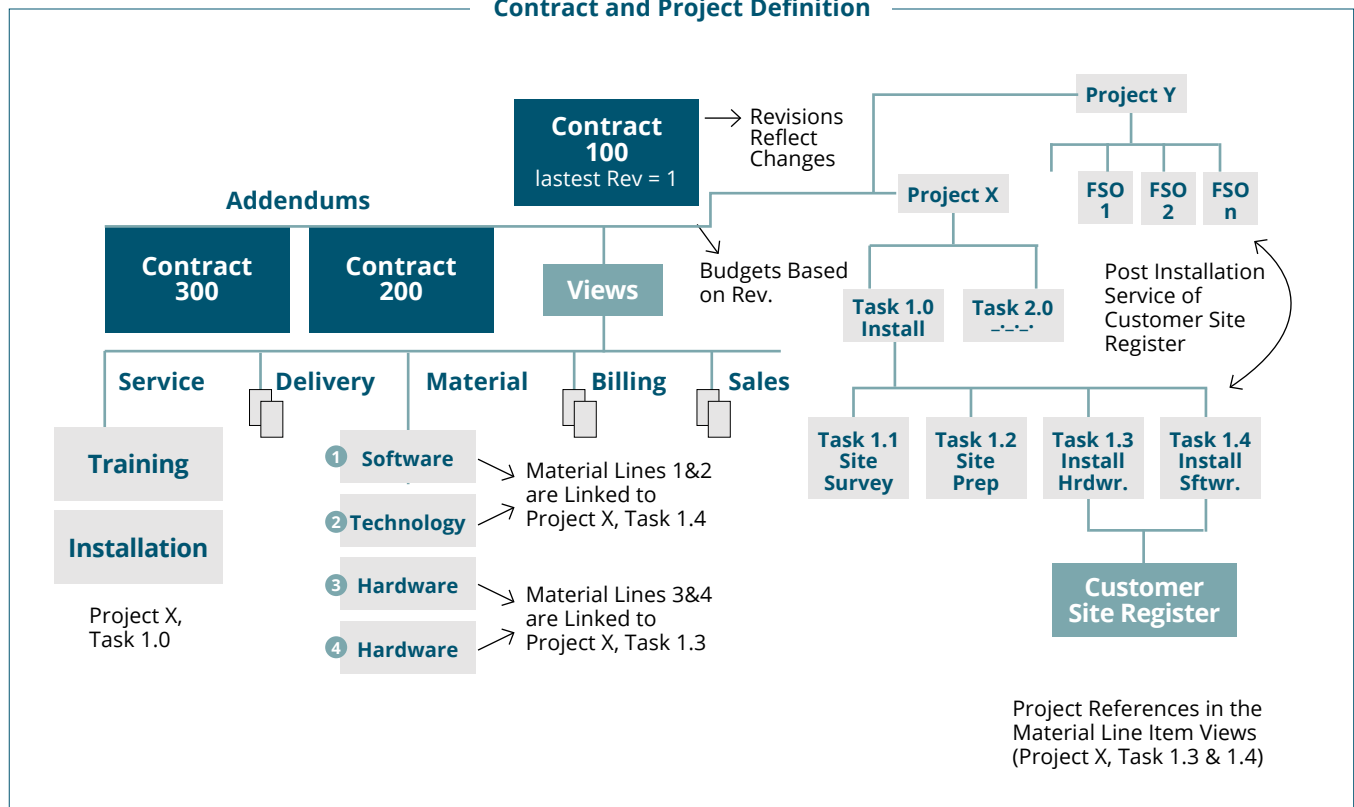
Contract and Project Definition

Contract 100
lastest Rev = 1

Revisions Reflect Changes

Addendums

Contract 300

Contract 200

Views

Budgets Based on Rev.

Service

Delivery

Material

Billing

Sales

Training

Installation

Project X, Task 1.0

1 Software

2 Technology

3 Hardware

4 Hardware

Material Lines 1&2 are Linked to Project X, Task 1.4

Material Lines 3&4 are Linked to Project X, Task 1.3

Project Y

FSO 1

FSO 2

FSO n

Project X

Task 1.0 Install

Task 2.0 -'-'-'-'

Post Installation Service of Customer Site Register

Task 1.1 Site Survey

Task 1.2 Site Prep

Task 1.3 Install Hrdwr.

Task 1.4 Install Sftwr.

Customer Site Register

Project References in the Material Line Item Views (Project X, Task 1.3 & 1.4)